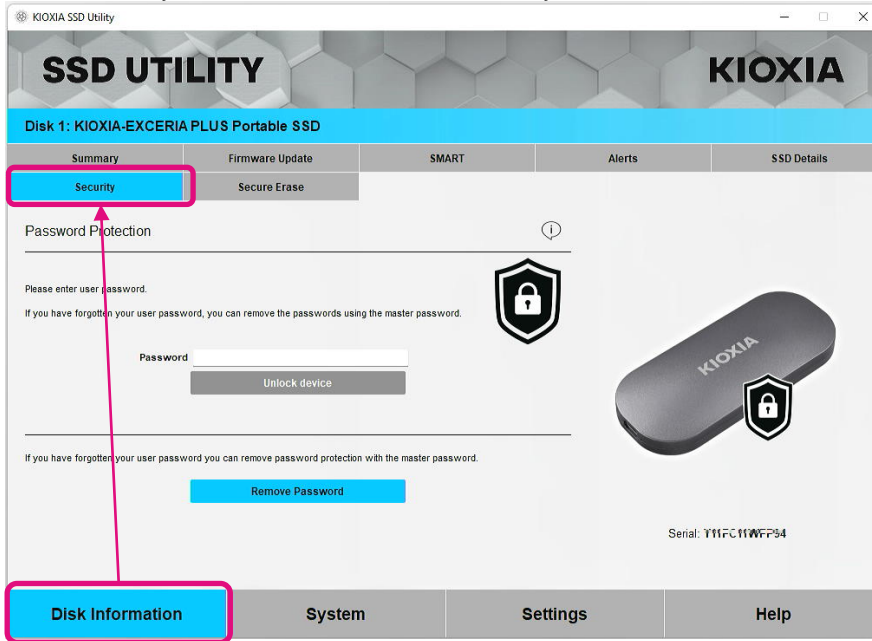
KIOXIA SSD Utility

SSD UTILITY

KIOXIA

Disk 1: KIOXIA-EXCERIA PLUS Portable SSD

Summary | Firmware Update | SMART | Alerts | SSD Details

Security | Secure Erase

Password Protection

Please enter user password.

If you have forgotten your user password, you can remove the passwords using the master password.

Password

Unlock device

If you have forgotten your user password you can remove password protection with the master password.

Remove Password

KIOXIA

Serial: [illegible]

Disk Information | System | Settings | Help